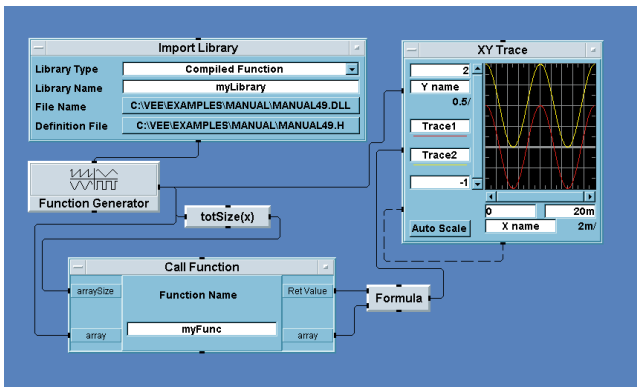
Import Library

Library Type
Compiled Function

Library Name
myLibrary

File Name
C:\VEE\EXAMPLES\MANUAL\MANUAL49.DLL

Definition File
C:\VEE\EXAMPLES\MANUAL\MANUAL49.H

XY Trace

2

Y name

0.5/

Trace1

Trace2

-1

0

20m

Auto Scale

X name

2m/

Function Generator

totSize(x)

Call Function

arraySize

Function Name

Ret Value

myFunc

array

array

Formula